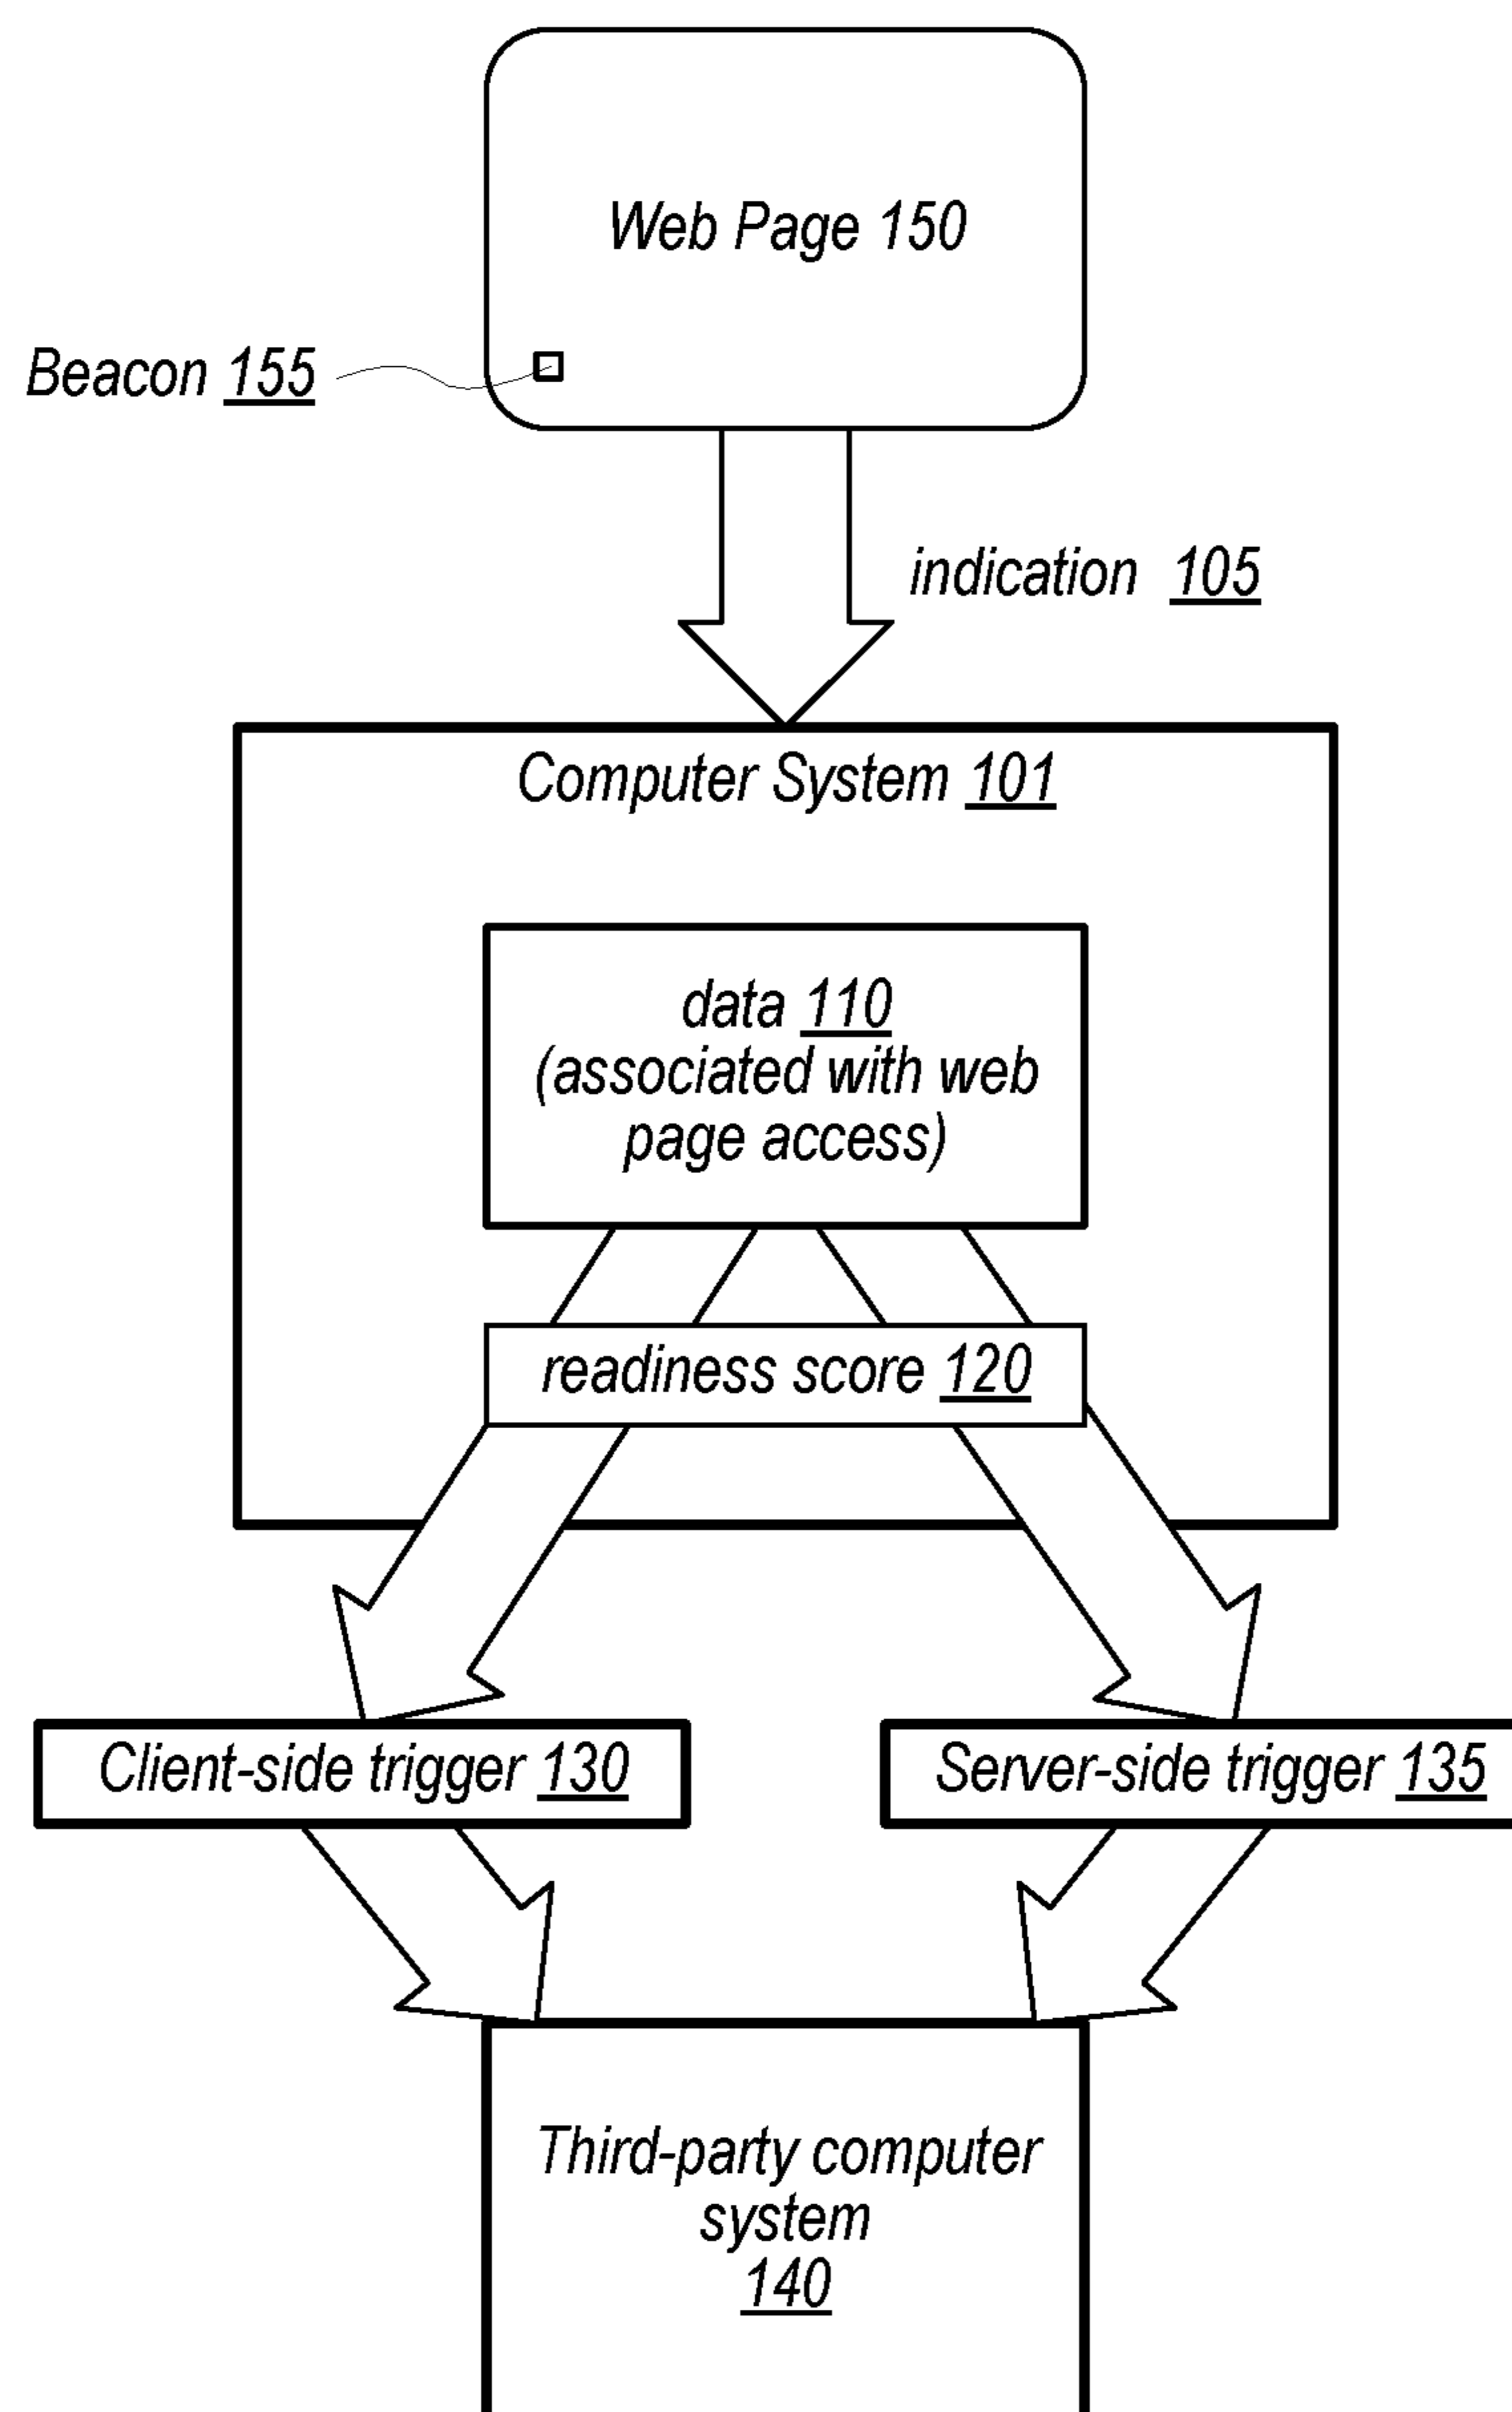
Web Page 150

Beacon 155

indication 105

Computer System 101

data 110
(associated with web page access)

readiness score 120

Client-side trigger 130

Server-side trigger 135

Third-party computer system
140